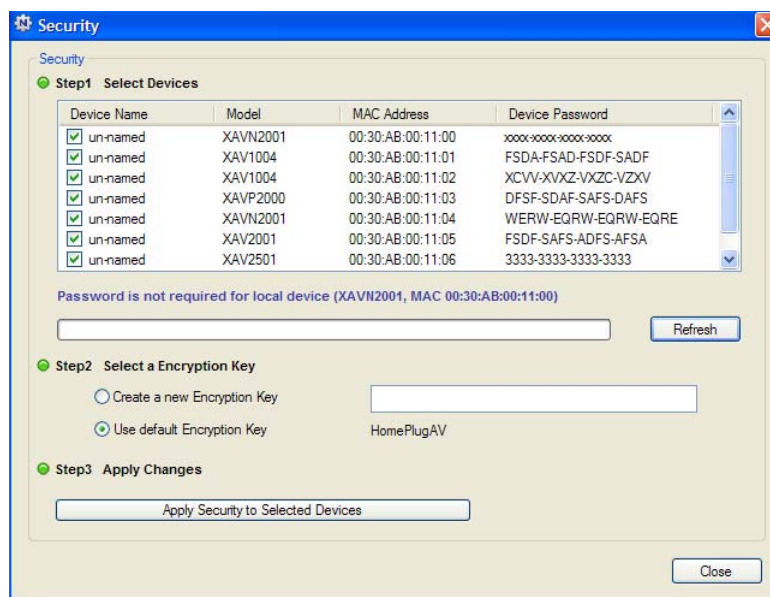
Security

Security

Step1 Select Devices

| Device Name | Model | MAC Address | Device Password |
|---|---|---|---|
| un-named | XAVN2001 | 00:30:AB:00:11:00 | xxxx-xxxx-xxxx-xxxx |
| un-named | XAV1004 | 00:30:AB:00:11:01 | FSDA-FSAD-FSDF-SADF |
| un-named | XAV1004 | 00:30:AB:00:11:02 | XCVV-XVXZ-VXZC-VZXV |
| un-named | XAVP2000 | 00:30:AB:00:11:03 | DFSF-SDAF-SAFS-DAFS |
| un-named | XAVN2001 | 00:30:AB:00:11:04 | WERW-EQRW-EQRW-EQRE |
| un-named | XAV2001 | 00:30:AB:00:11:05 | FSDF-SAFS-ADFS-AFSA |
| un-named | XAV2501 | 00:30:AB:00:11:06 | 3333-3333-3333-3333 |

Password is not required for local device (XAVN2001, MAC 00:30:AB:00:11:00)

Refresh

Step2 Select a Encryption Key

Create a new Encryption Key

Use default Encryption Key HomePlugAV

Step3 Apply Changes

Apply Security to Selected Devices

Close